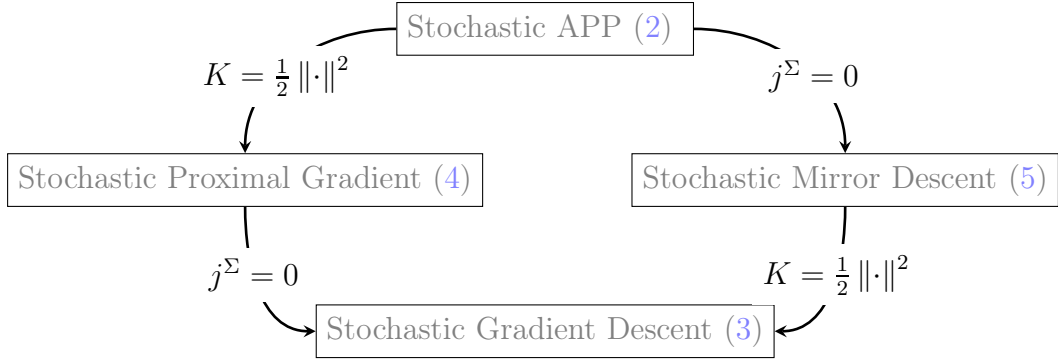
Stochastic APP (2)

$K = \frac{1}{2}\|\cdot\|^2$

$j^{\Sigma} = 0$

Stochastic Proximal Gradient (4)

Stochastic Mirror Descent (5)

$j^{\Sigma} = 0$

$K = \frac{1}{2}\|\cdot\|^2$

Stochastic Gradient Descent (3)